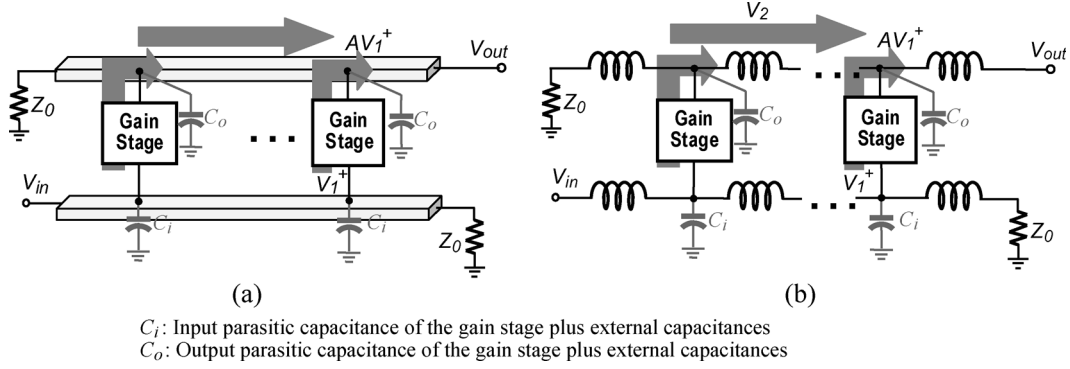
$AV_1^+$
$V_{out}$
$Z_0$
Gain Stage
$C_o$
Gain Stage
$C_o$
$V_{in}$
$V_1^+$
$C_i$
$C_i$
$Z_0$
(a)

$V_2$
$AV_1^+$
$V_{out}$
$Z_0$
Gain Stage
$C_o$
Gain Stage
$C_o$
$V_{in}$
$V_1^+$
$C_i$
$C_i$
$Z_0$
(b)

$C_i$: Input parasitic capacitance of the gain stage plus external capacitances
$C_o$: Output parasitic capacitance of the gain stage plus external capacitances